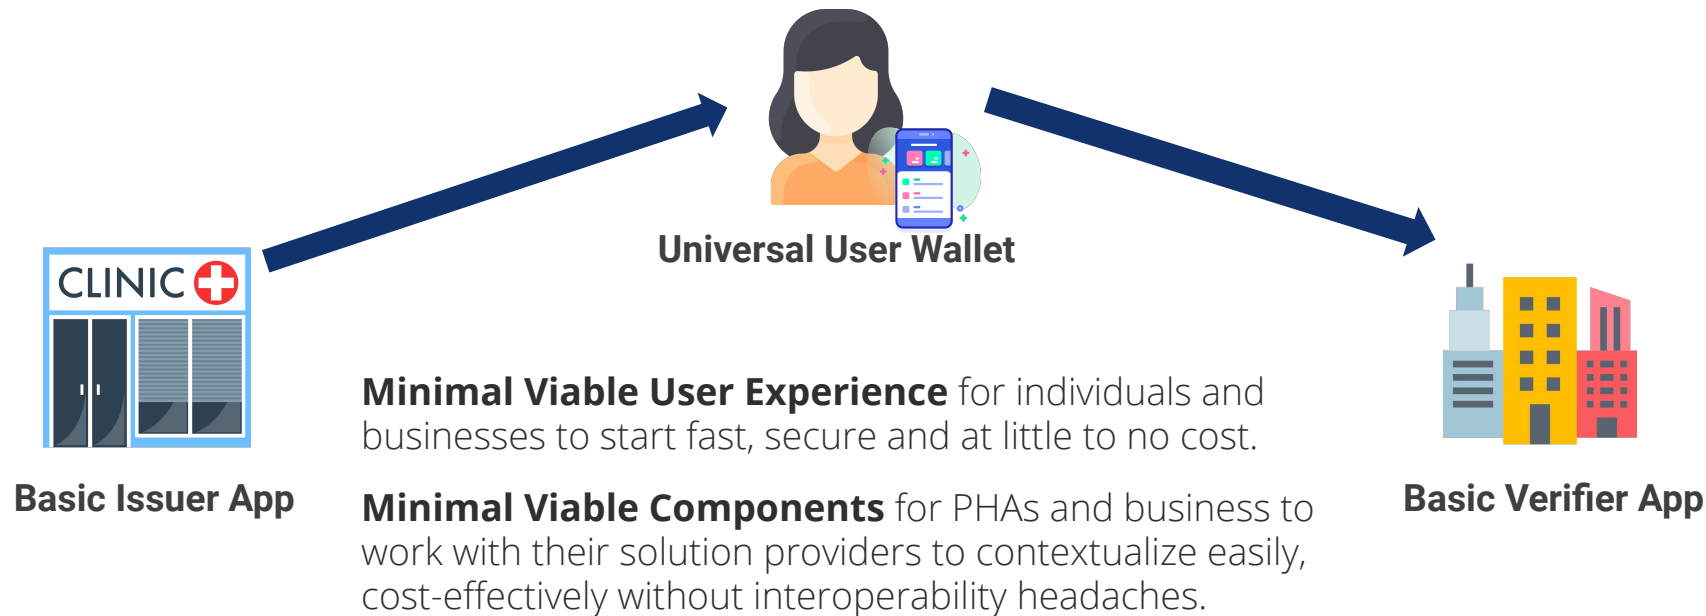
Universal User Wallet

CLINIC

Basic Issuer App

Minimal Viable User Experience for individuals and businesses to start fast, secure and at little to no cost.

Minimal Viable Components for PHAs and business to work with their solution providers to contextualize easily, cost-effectively without interoperability headaches.

Basic Verifier App